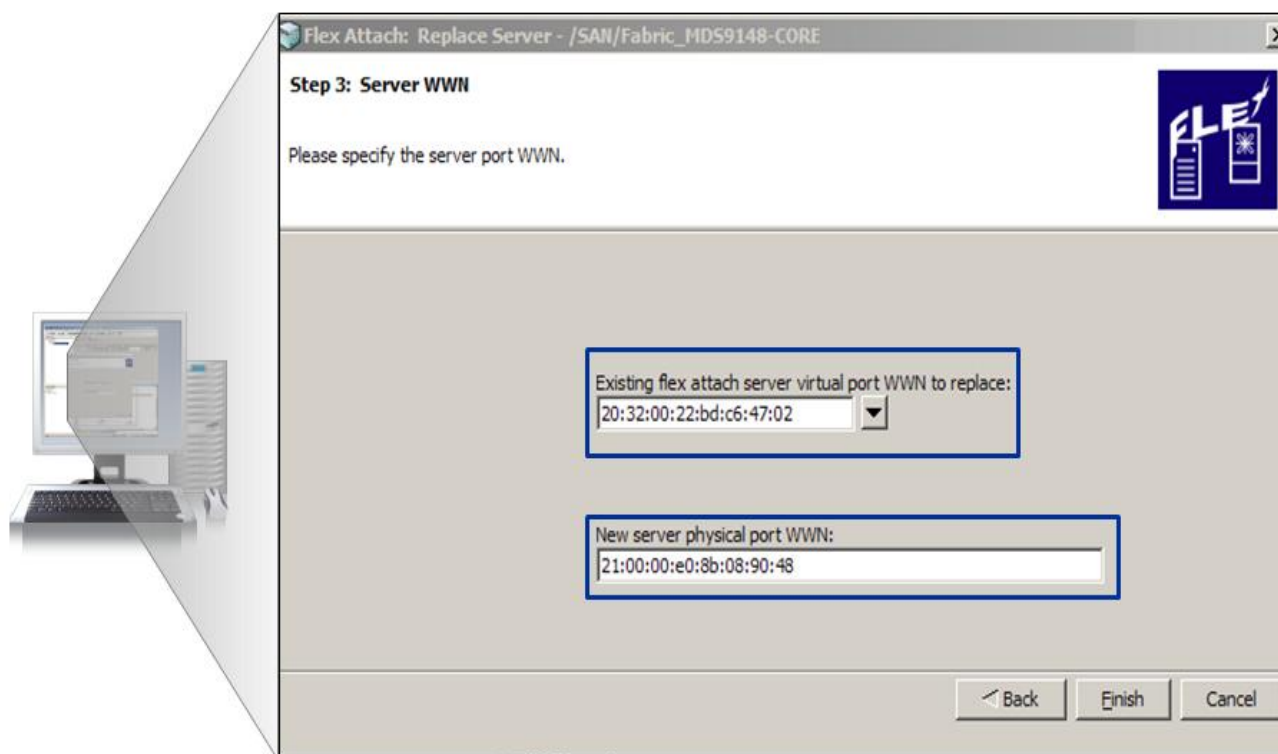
Flex Attach: Replace Server - /SAN/Fabric_MDS9148-CORE

Step 3: Server WWN

Please specify the server port WWN.

FLEX

Existing flex attach server virtual port WWN to replace:

20:32:00:22:bd:c6:47:02

New server physical port WWN:

21:00:00:e0:8b:08:90:48

< Back

Finish

Cancel